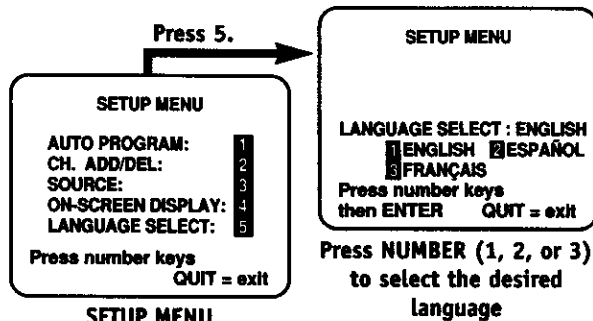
Press 5.

SETUP MENU

AUTO PROGRAM: 1
CH. ADD/DEL: 2
SOURCE: 3
ON-SCREEN DISPLAY: 4
LANGUAGE SELECT: 5

Press number keys
QUIT = exit

SETUP MENU

SETUP MENU

LANGUAGE SELECT : ENGLISH
1 ENGLISH 2 ESPAÑOL
3 FRANÇAIS
Press number keys
then ENTER QUIT = exit

Press NUMBER (1, 2, or 3) to select the desired language